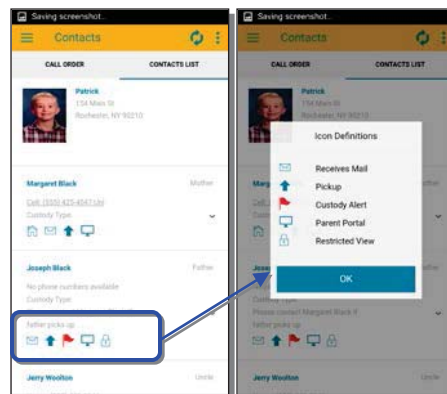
Saving screenshot...

Contacts

CALL ORDER

CONTACTS LIST

Patrick
134 Main St
Rochester, NY 90210

Margaret Black

Mother

Cell: (555) 425-4567 (d)

Custody Type:

Joseph Black

Father

No phone numbers available

Custody Type:

father picks up

Jerry Woolton

Uncle

Saving screenshot...

Contacts

CALL ORDER

CONTACTS LIST

Patrick
134 Main St
Rochester, NY 90210

Icon Definitions

Receives Mail

Pickup

Custody Alert

Parent Portal

Restricted View

OK

Custody Type:

Please contact Margaret Black if

father picks up

Jerry Woolton

Uncle